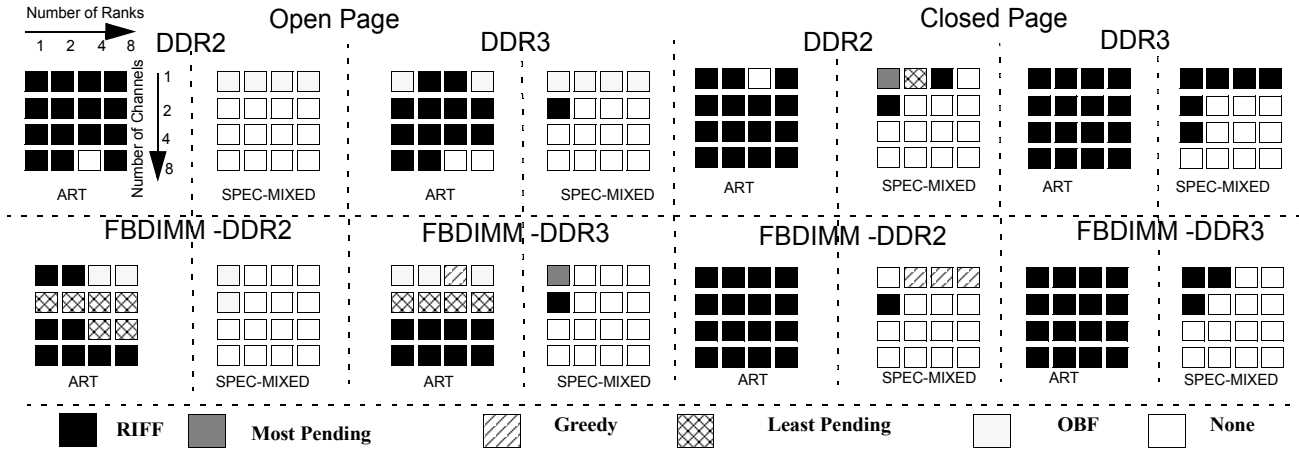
Number of Ranks
1 2 4 8
Number of Channels
1
2
4
8

Open Page

DDR2
ART
SPEC-MIXED

DDR3
ART
SPEC-MIXED

Closed Page

DDR2
ART
SPEC-MIXED

DDR3
ART
SPEC-MIXED

FBDIMM -DDR2
ART
SPEC-MIXED

FBDIMM -DDR3
ART
SPEC-MIXED

FBDIMM -DDR2
ART
SPEC-MIXED

FBDIMM -DDR3
ART
SPEC-MIXED

RIFF Most Pending Greedy Least Pending OBF None